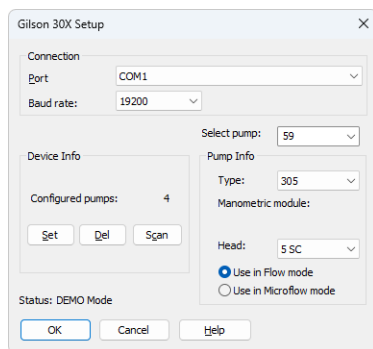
Gilson 30X Setup

Connection
Port COM1
Baud rate: 19200

Select pump: 59

Device Info
Configured pumps: 4
Set Del Scan

Pump Info
Type: 305
Manometric module:
Head: 5 SC
Use in Flow mode
Use in Microflow mode

Status: DEMO Mode

OK Cancel Help